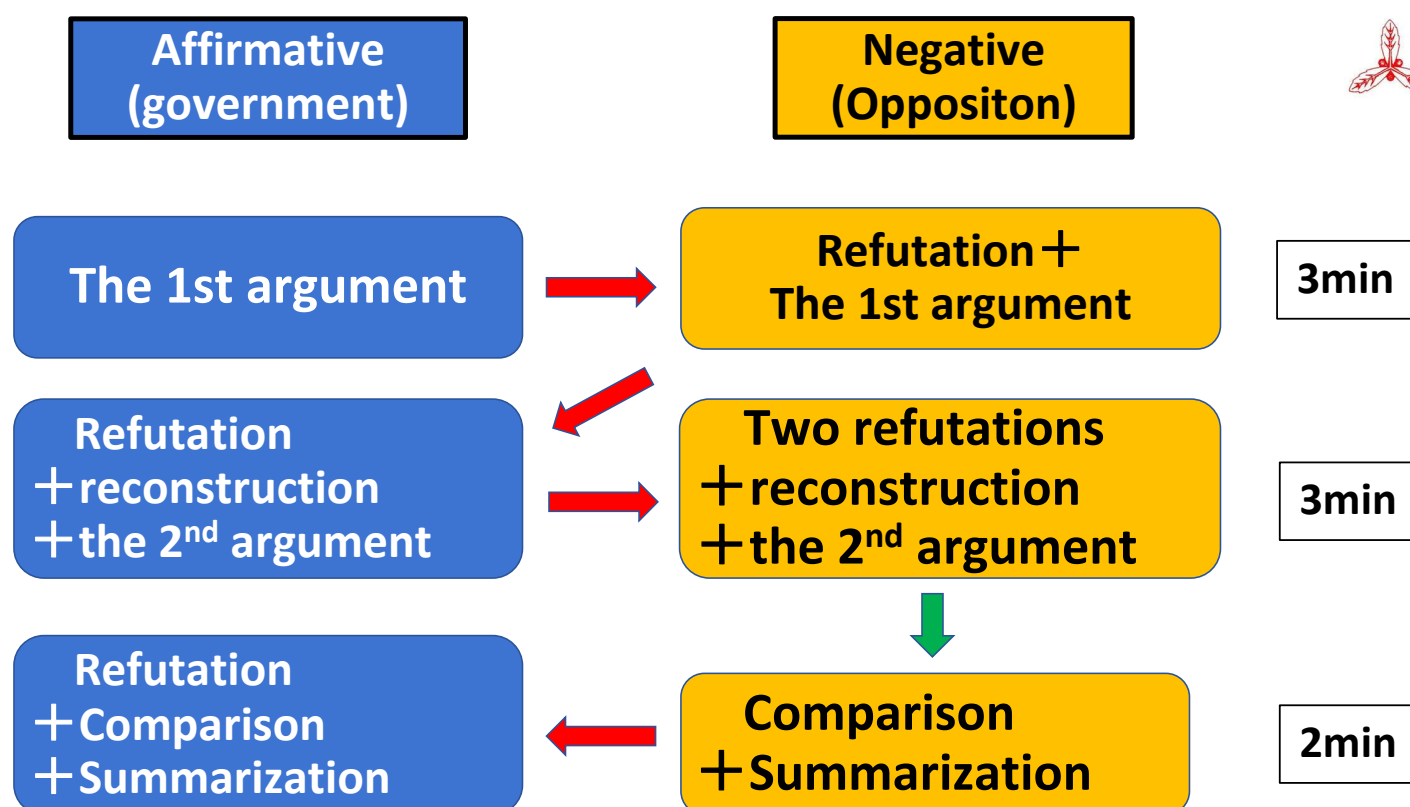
Affirmative (government)

Negative (Oppositon)

The 1st argument

Refutation＋ The 1st argument

3min

Refutation ＋reconstruction ＋the 2$^{nd}$ argument

Two refutations ＋reconstruction ＋the 2$^{nd}$ argument

3min

Refutation ＋Comparison ＋Summarization

Comparison ＋Summarization

2min